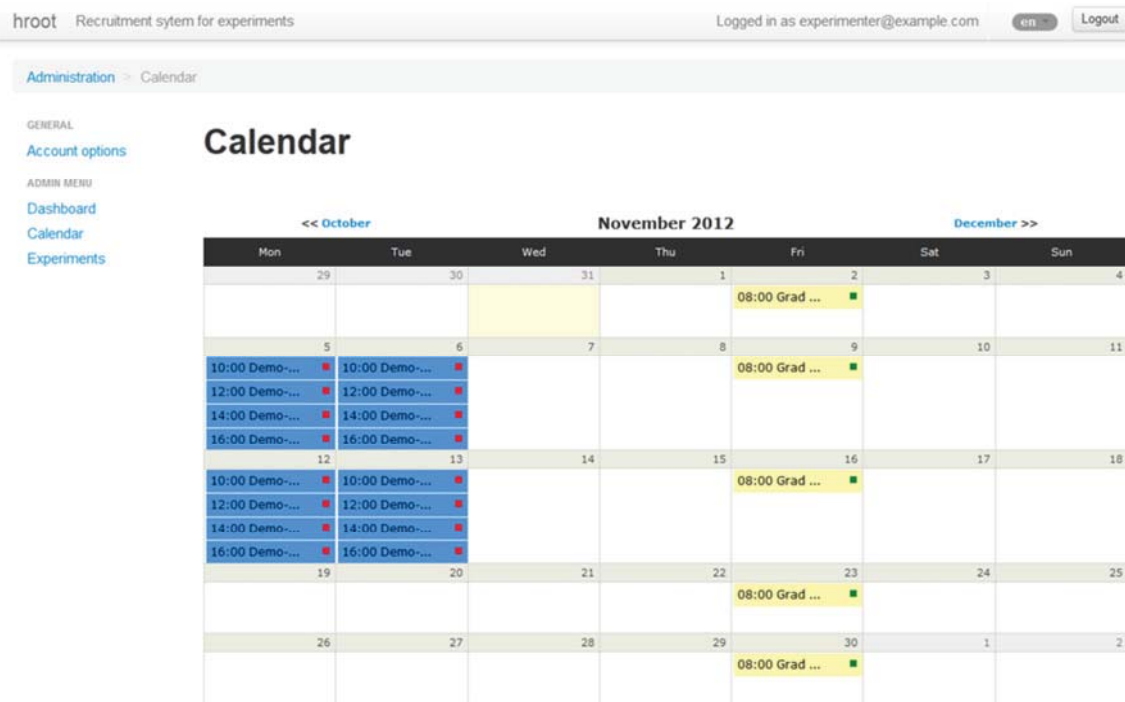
hroot Recruitment sytem for experiments

Logged in as experimenter@example.com en Logout

Administration > Calendar

GENERAL
Account options
ADMIN MENU
Dashboard
Calendar
Experiments

Calendar

<< October November 2012 December >>

| Mon | Tue | Wed | Thu | Fri | Sat | Sun |
|---|---|---|---|---|---|---|
| 29 | 30 | 31 | 1 | 2 08:00 Grad ... | 3 | 4 |
| 5 10:00 Demo-... 12:00 Demo-... 14:00 Demo-... 16:00 Demo-... | 6 10:00 Demo-... 12:00 Demo-... 14:00 Demo-... 16:00 Demo-... | 7 | 8 | 9 08:00 Grad ... | 10 | 11 |
| 12 10:00 Demo-... 12:00 Demo-... 14:00 Demo-... 16:00 Demo-... | 13 10:00 Demo-... 12:00 Demo-... 14:00 Demo-... 16:00 Demo-... | 14 | 15 | 16 08:00 Grad ... | 17 | 18 |
| 19 | 20 | 21 | 22 | 23 08:00 Grad ... | 24 | 25 |
| 26 | 27 | 28 | 29 | 30 08:00 Grad ... | 1 | 2 |